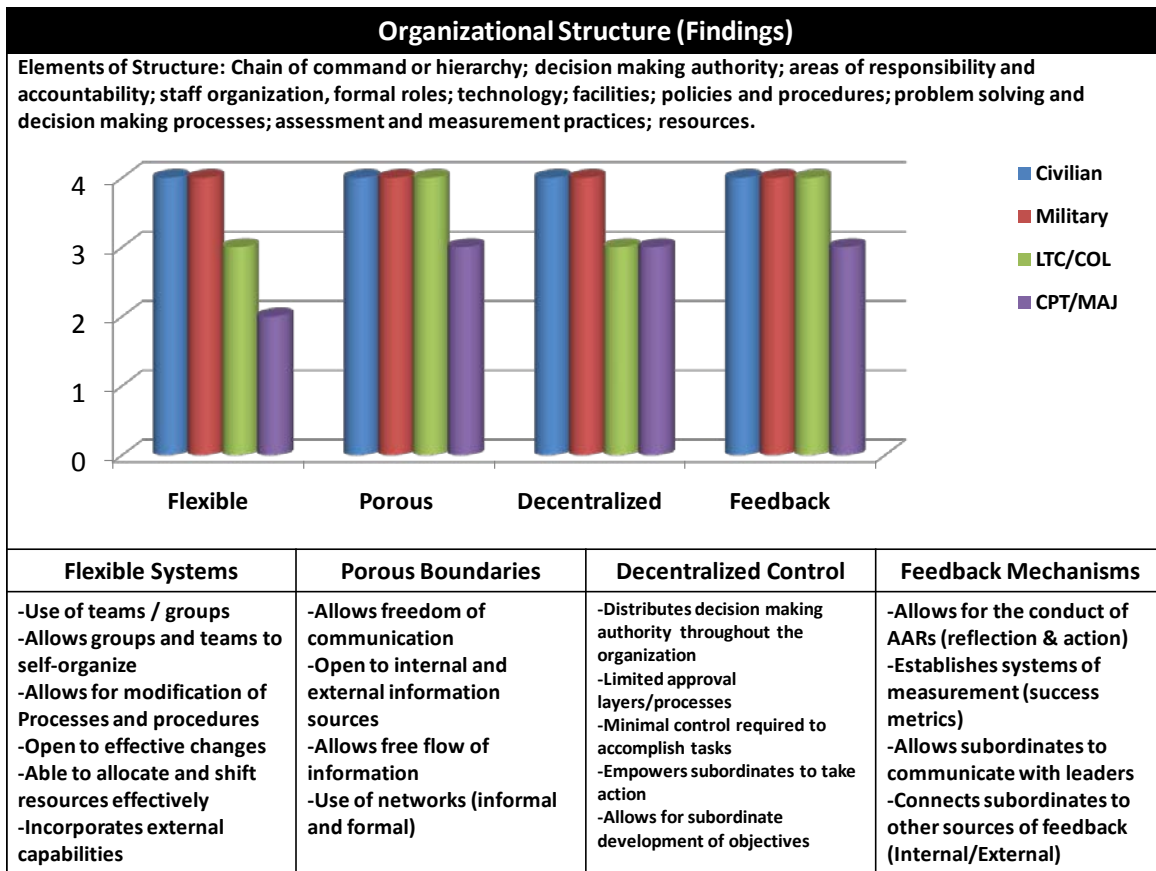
Organizational Structure (Findings)

Elements of Structure: Chain of command or hierarchy; decision making authority; areas of responsibility and accountability; staff organization, formal roles; technology; facilities; policies and procedures; problem solving and decision making processes; assessment and measurement practices; resources.

4
3
2
1
0

Flexible
Porous
Decentralized
Feedback

Civilian
Military
LTC/COL
CPT/MAJ

| Flexible Systems | Porous Boundaries | Decentralized Control | Feedback Mechanisms |
|---|---|---|---|
| -Use of teams / groups<br>-Allows groups and teams to self-organize<br>-Allows for modification of Processes and procedures<br>-Open to effective changes<br>-Able to allocate and shift resources effectively<br>-Incorporates external capabilities | -Allows freedom of communication<br>-Open to internal and external information sources<br>-Allows free flow of information<br>-Use of networks (informal and formal) | -Distributes decision making authority throughout the organization<br>-Limited approval layers/processes<br>-Minimal control required to accomplish tasks<br>-Empowers subordinates to take action<br>-Allows for subordinate development of objectives | -Allows for the conduct of AARs (reflection & action)<br>-Establishes systems of measurement (success metrics)<br>-Allows subordinates to communicate with leaders<br>-Connects subordinates to other sources of feedback (Internal/External) |